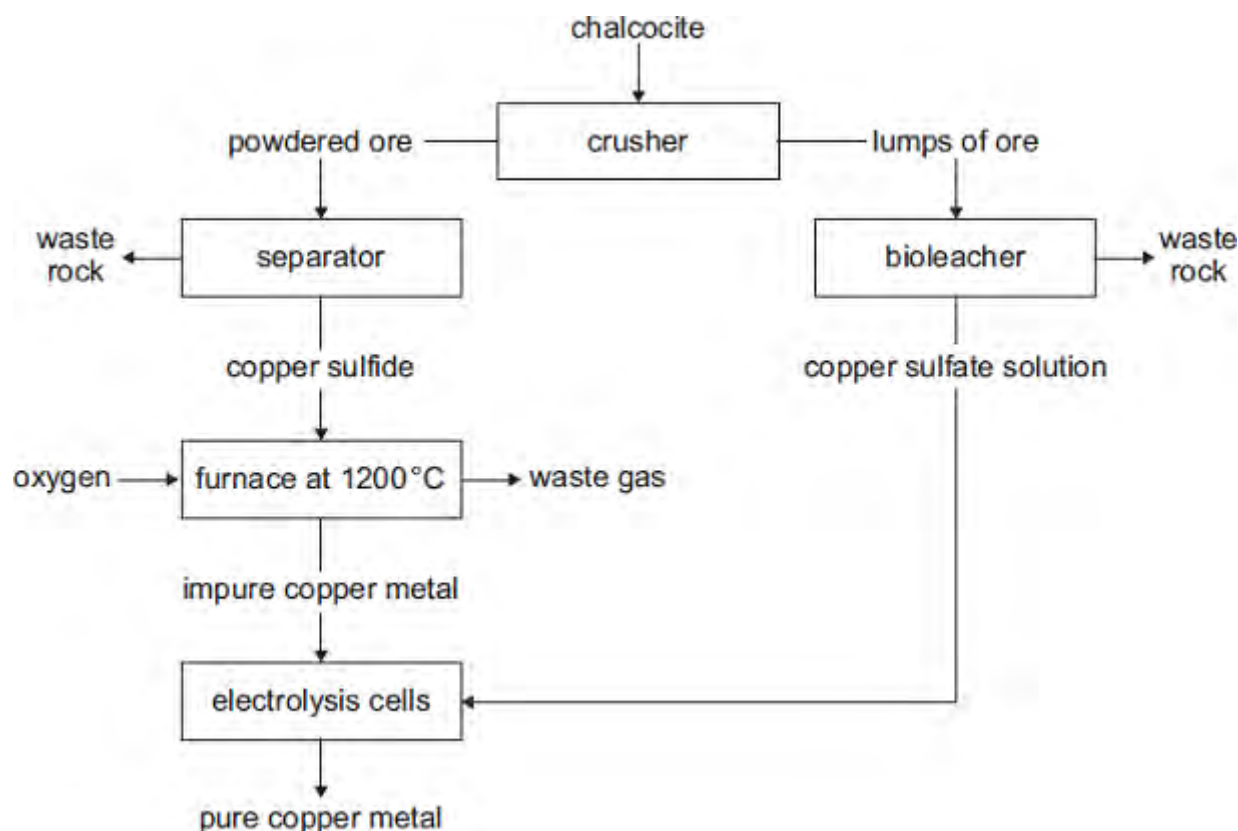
chalcocite

powdered ore

crusher

lumps of ore

waste rock

separator

bioleacher

waste rock

copper sulfide

copper sulfate solution

oxygen

furnace at 1200°C

waste gas

impure copper metal

electrolysis cells

pure copper metal